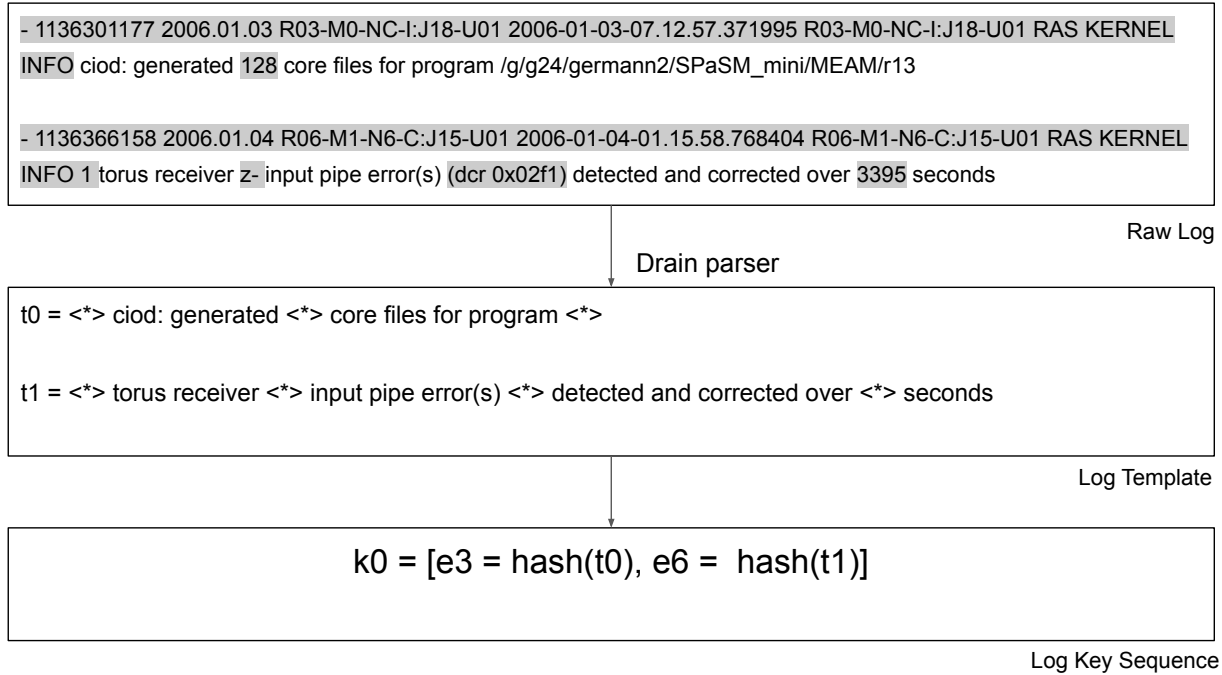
- 1136301177 2006.01.03 R03-M0-NC-I:J18-U01 2006-01-03-07.12.57.371995 R03-M0-NC-I:J18-U01 RAS KERNEL INFO ciod: generated 128 core files for program /g/g24/germann2/SPaSM_mini/MEAM/r13

- 1136366158 2006.01.04 R06-M1-N6-C:J15-U01 2006-01-04-01.15.58.768404 R06-M1-N6-C:J15-U01 RAS KERNEL INFO 1 torus receiver z- input pipe error(s) (dcr 0x02f1) detected and corrected over 3395 seconds

Raw Log

Drain parser

t0 = <*> ciod: generated <*> core files for program <*>

t1 = <*> torus receiver <*> input pipe error(s) <*> detected and corrected over <*> seconds

Log Template

k0 = [e3 = hash(t0), e6 = hash(t1)]

Log Key Sequence